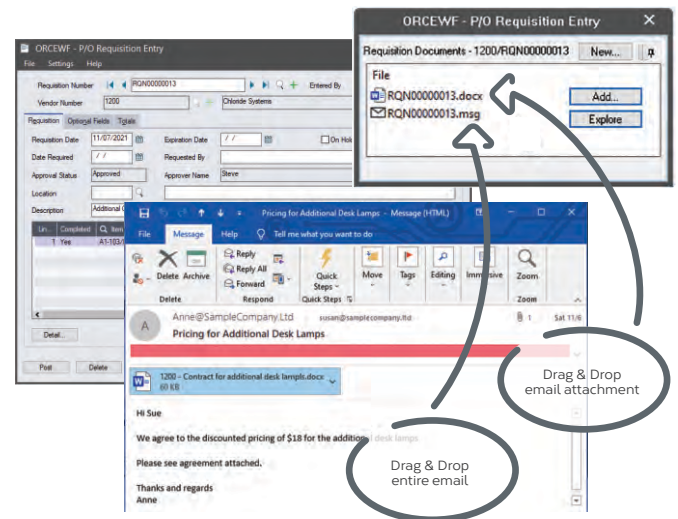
ORCEWF - P/O Requisition Entry
File Settings Help
Requisition Number RQN00000013
Entered By
Vendor Number 1200
Chloride Systems
Requisition Optional Fields Totals
Requisition Date 11/07/2021
Expiration Date / /
On Hol
Date Required / /
Requested By
Approval Status Approved
Approver Name Steve
Location
Description Additional
Lin... Completed Q Item
1 Yes A1-103/
Detail...
Post Delete

ORCEWF - P/O Requisition Entry
Requisition Documents - 1200/RQN00000013 New...
File
RQN00000013.docx
RQN00000013.msg
Add...
Explore

Pricing for Additional Desk Lamps - Message (HTML)
File Message Help Tell me what you want to do
Delete Archive
Reply Reply All Forward
Quick Steps
Move Tags Editing Immersive Zoom
Delete Respond Quick Steps Zoom
Anne@SampleCompany.Ltd susan@samplecompany.ltd 1 Sat 11/6
Pricing for Additional Desk Lamps
1200 - Contract for additional desk lamps.docx
60 KB
Hi Sue
We agree to the discounted pricing of $18 for the additional desk lamps
Please see agreement attached.
Thanks and regards
Anne

Drag & Drop
email attachment

Drag & Drop
entire email